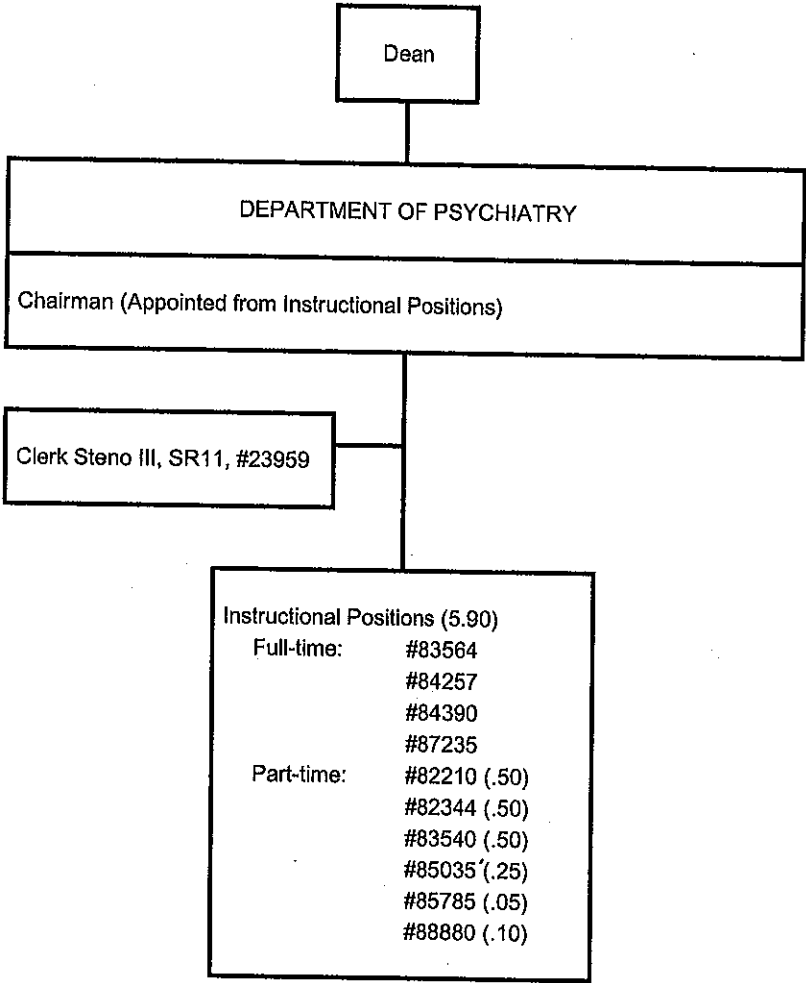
Dean

DEPARTMENT OF PSYCHIATRY

Chairman (Appointed from Instructional Positions)

Clerk Steno III, SR11, #23959

Instructional Positions (5.90)
Full-time: #83564
#84257
#84390
#87235
Part-time: #82210 (.50)
#82344 (.50)
#83540 (.50)
#85035 (.25)
#85785 (.05)
#88880 (.10)